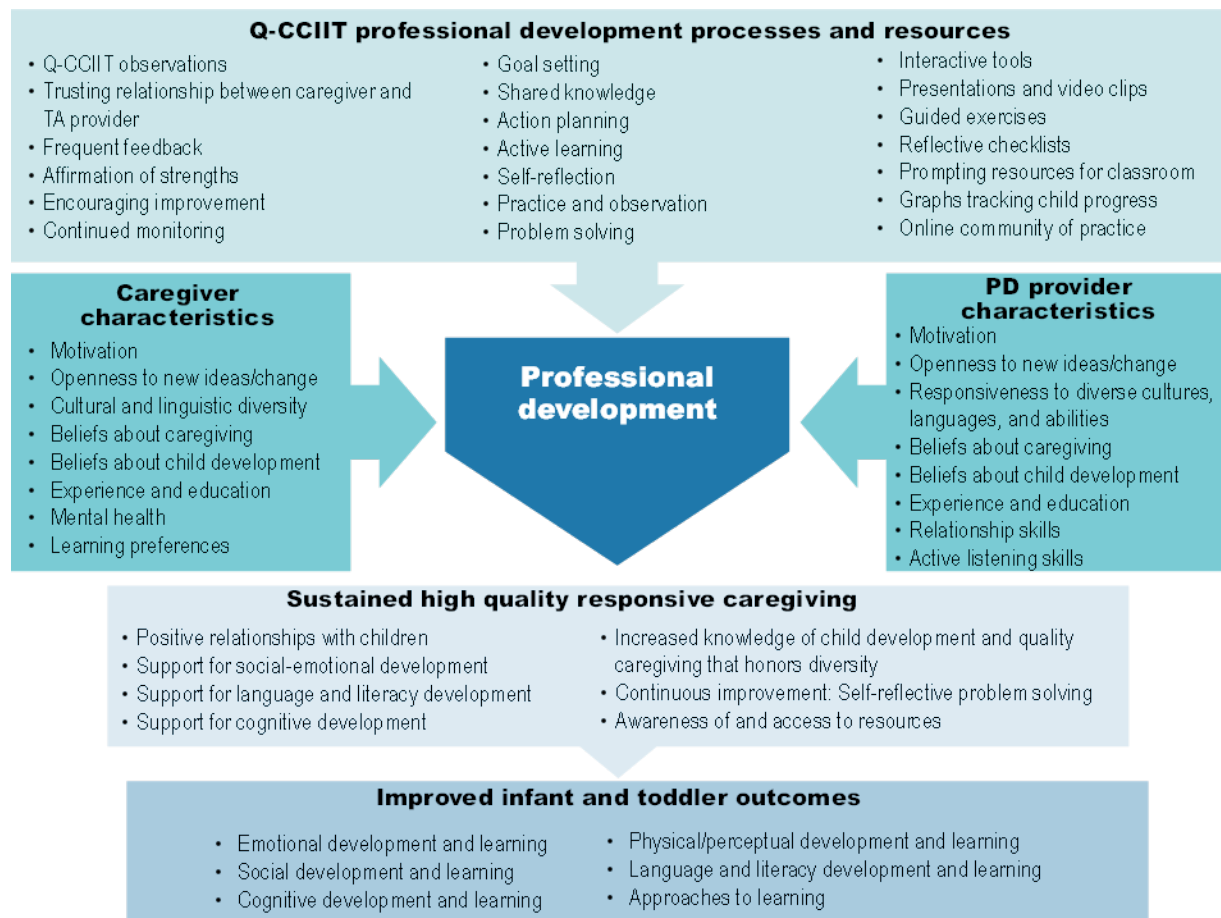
Q-CCIIT professional development processes and resources

• Q-CCIIT observations
• Trusting relationship between caregiver and TA provider
• Frequent feedback
• Affirmation of strengths
• Encouraging improvement
• Continued monitoring

• Goal setting
• Shared knowledge
• Action planning
• Active learning
• Self-reflection
• Practice and observation
• Problem solving

• Interactive tools
• Presentations and video clips
• Guided exercises
• Reflective checklists
• Prompting resources for classroom
• Graphs tracking child progress
• Online community of practice

Caregiver characteristics

• Motivation
• Openness to new ideas/change
• Cultural and linguistic diversity
• Beliefs about caregiving
• Beliefs about child development
• Experience and education
• Mental health
• Learning preferences

Professional development

PD provider characteristics

• Motivation
• Openness to new ideas/change
• Responsiveness to diverse cultures, languages, and abilities
• Beliefs about caregiving
• Beliefs about child development
• Experience and education
• Relationship skills
• Active listening skills

Sustained high quality responsive caregiving

• Positive relationships with children
• Support for social-emotional development
• Support for language and literacy development
• Support for cognitive development

• Increased knowledge of child development and quality caregiving that honors diversity
• Continuous improvement: Self-reflective problem solving
• Awareness of and access to resources

Improved infant and toddler outcomes

• Emotional development and learning
• Social development and learning
• Cognitive development and learning

• Physical/perceptual development and learning
• Language and literacy development and learning
• Approaches to learning